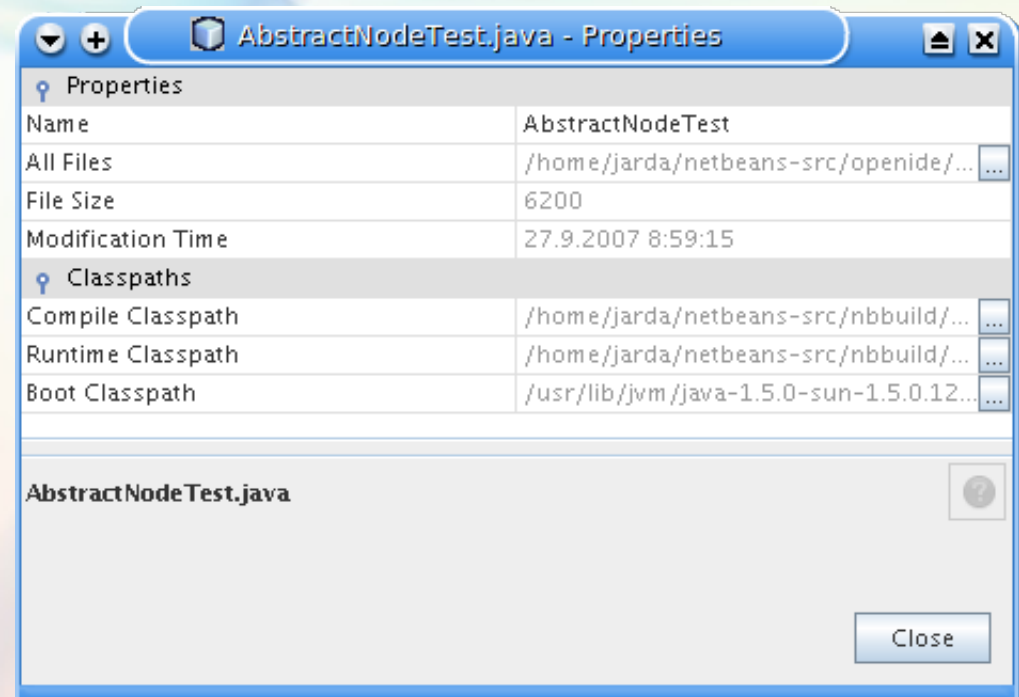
AbstractNodeTest.java - Properties

Properties

| Name | AbstractNodeTest |
|---|---|
| All Files | /home/jarda/netbeans-src/openide/... ... |
| File Size | 6200 |
| Modification Time | 27.9.2007 8:59:15 |

Classpaths

| Compile Classpath | /home/jarda/netbeans-src/nbbuild/... ... |
|---|---|
| Runtime Classpath | /home/jarda/netbeans-src/nbbuild/... ... |
| Boot Classpath | /usr/lib/jvm/java-1.5.0-sun-1.5.0.12... ... |

AbstractNodeTest.java

?

Close